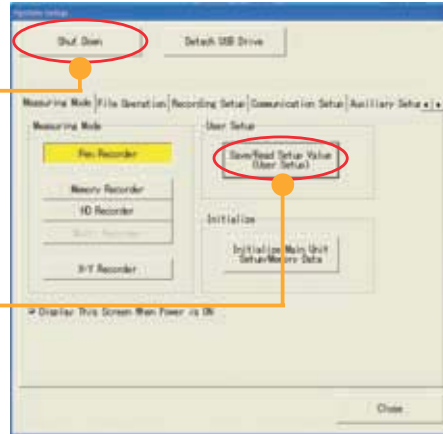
System Setup

Shut Down

Detach USB Drive

Measuring Mode | File Operation | Recording Setup | Communication Setup | Auxiliary Setup

Measuring Mode

Pen Recorder

Memory Recorder

HD Recorder

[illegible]

X-Y Recorder

User Setup

Save/Read Setup Value (User Setup)

Initialize

Initialize Main Unit Setup/Memory Data

Display This Screen When Power is ON

Close